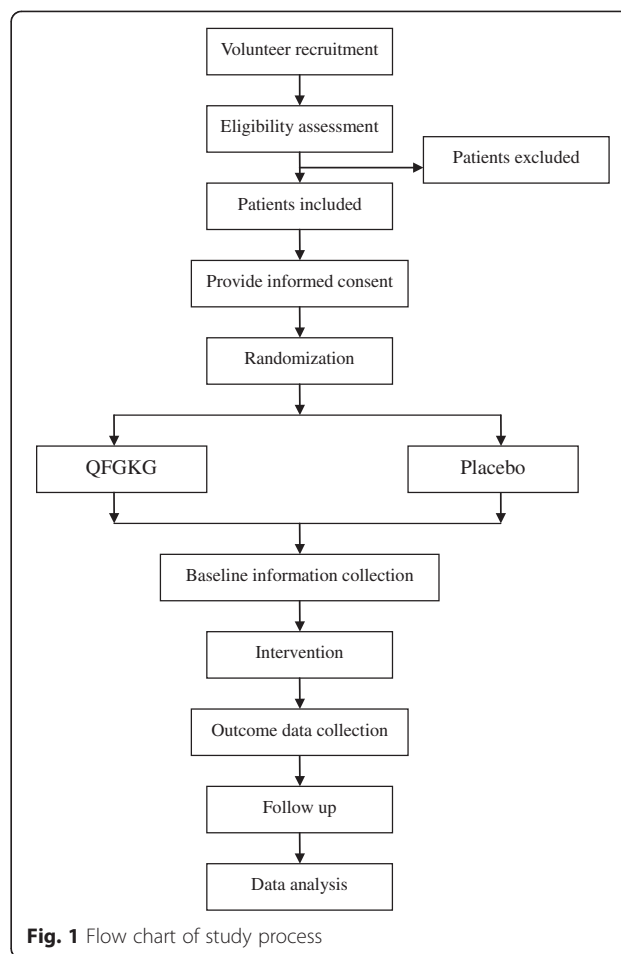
Volunteer recruitment

Eligibility assessment

Patients excluded

Patients included

Provide informed consent

Randomization

QFGKG

Placebo

Baseline information collection

Intervention

Outcome data collection

Follow up

Data analysis

**Fig. 1** Flow chart of study process